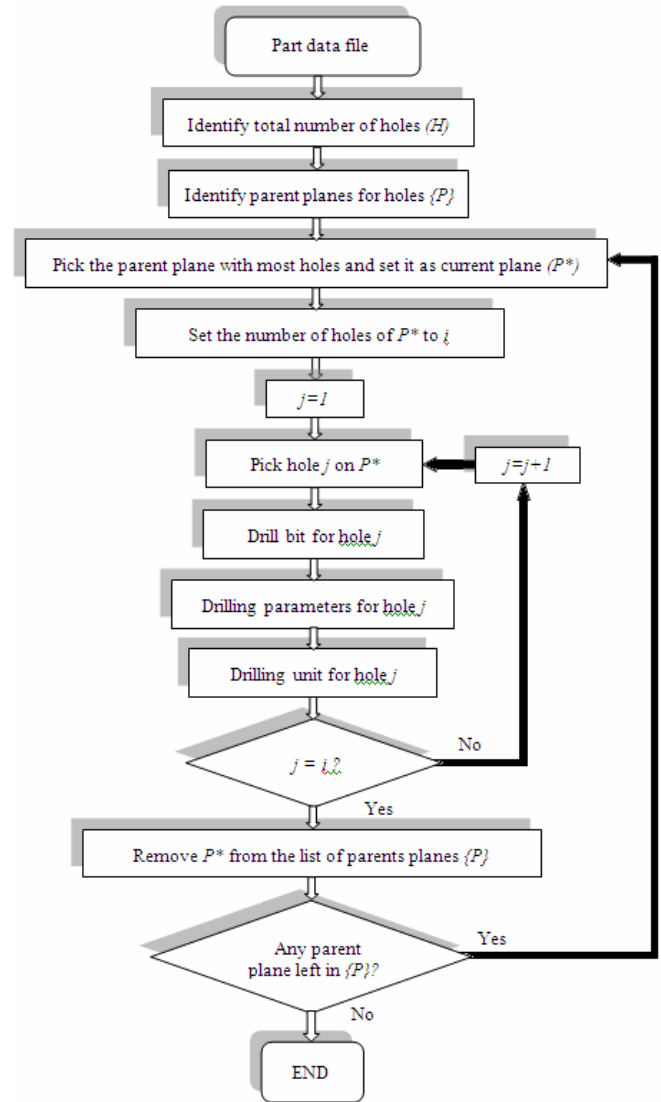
Part data file

Identify total number of holes (H)

Identify parent planes for holes {P}

Pick the parent plane with most holes and set it as current plane (P*)

Set the number of holes of P* to i

j=1

Pick hole j on P*

j=j+1

Drill bit for hole j

Drilling parameters for hole j

Drilling unit for hole j

j = i ?

No

Yes

Remove P* from the list of parents planes {P}

Any parent plane left in {P}?

Yes

No

END